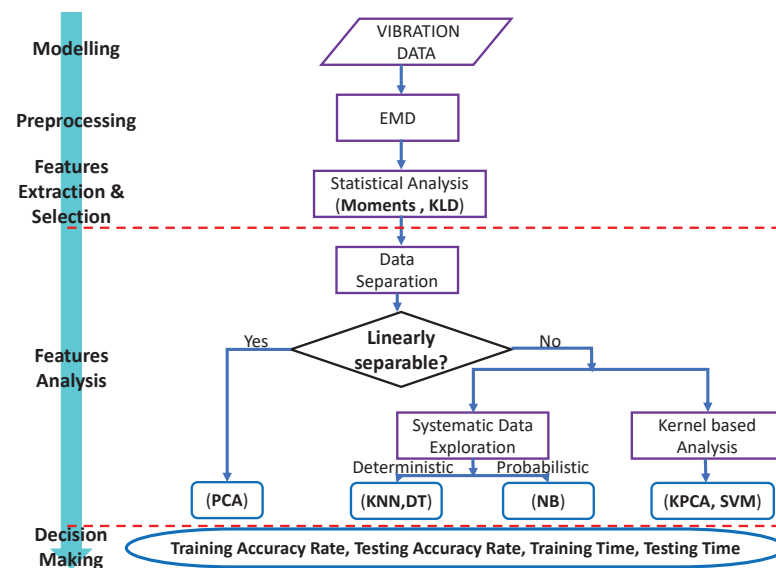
Modelling

Preprocessing

Features Extraction & Selection

Features Analysis

Decision Making

VIBRATION DATA

EMD

Statistical Analysis (**Moments , KLD**)

Data Separation

Linearly separable?

Yes

No

Systematic Data Exploration

Kernel based Analysis

Deterministic

Probabilistic

(**PCA**)

(**KNN,DT**)

(**NB**)

(**KPCA, SVM**)

Training Accuracy Rate, Testing Accuracy Rate, Training Time, Testing Time